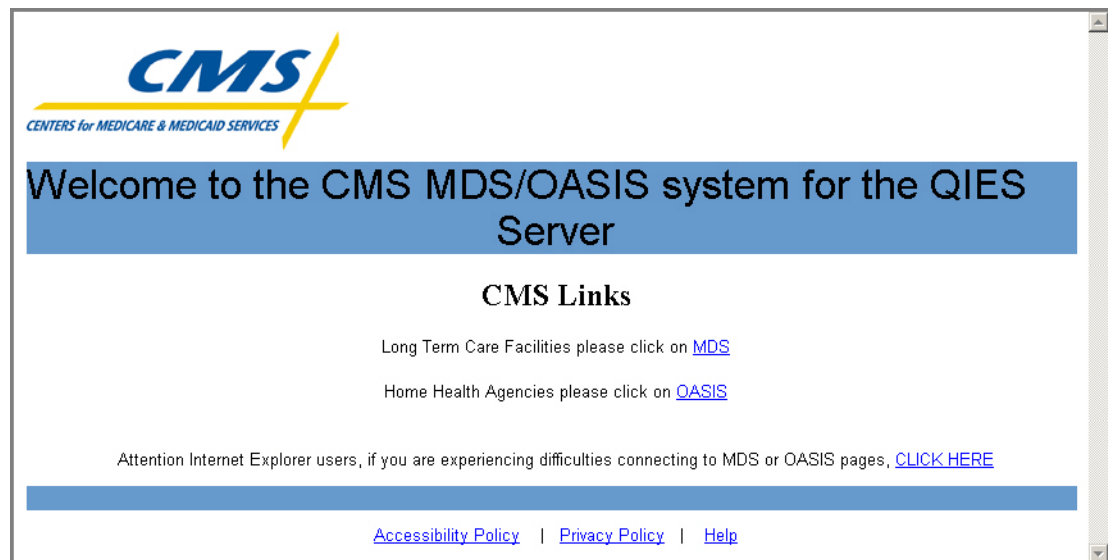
CMS
CENTERS for MEDICARE & MEDICAID SERVICES

Welcome to the CMS MDS/OASIS system for the QIES Server

CMS Links

Long Term Care Facilities please click on MDS

Home Health Agencies please click on OASIS

Attention Internet Explorer users, if you are experiencing difficulties connecting to MDS or OASIS pages, CLICK HERE

Accessibility Policy | Privacy Policy | Help